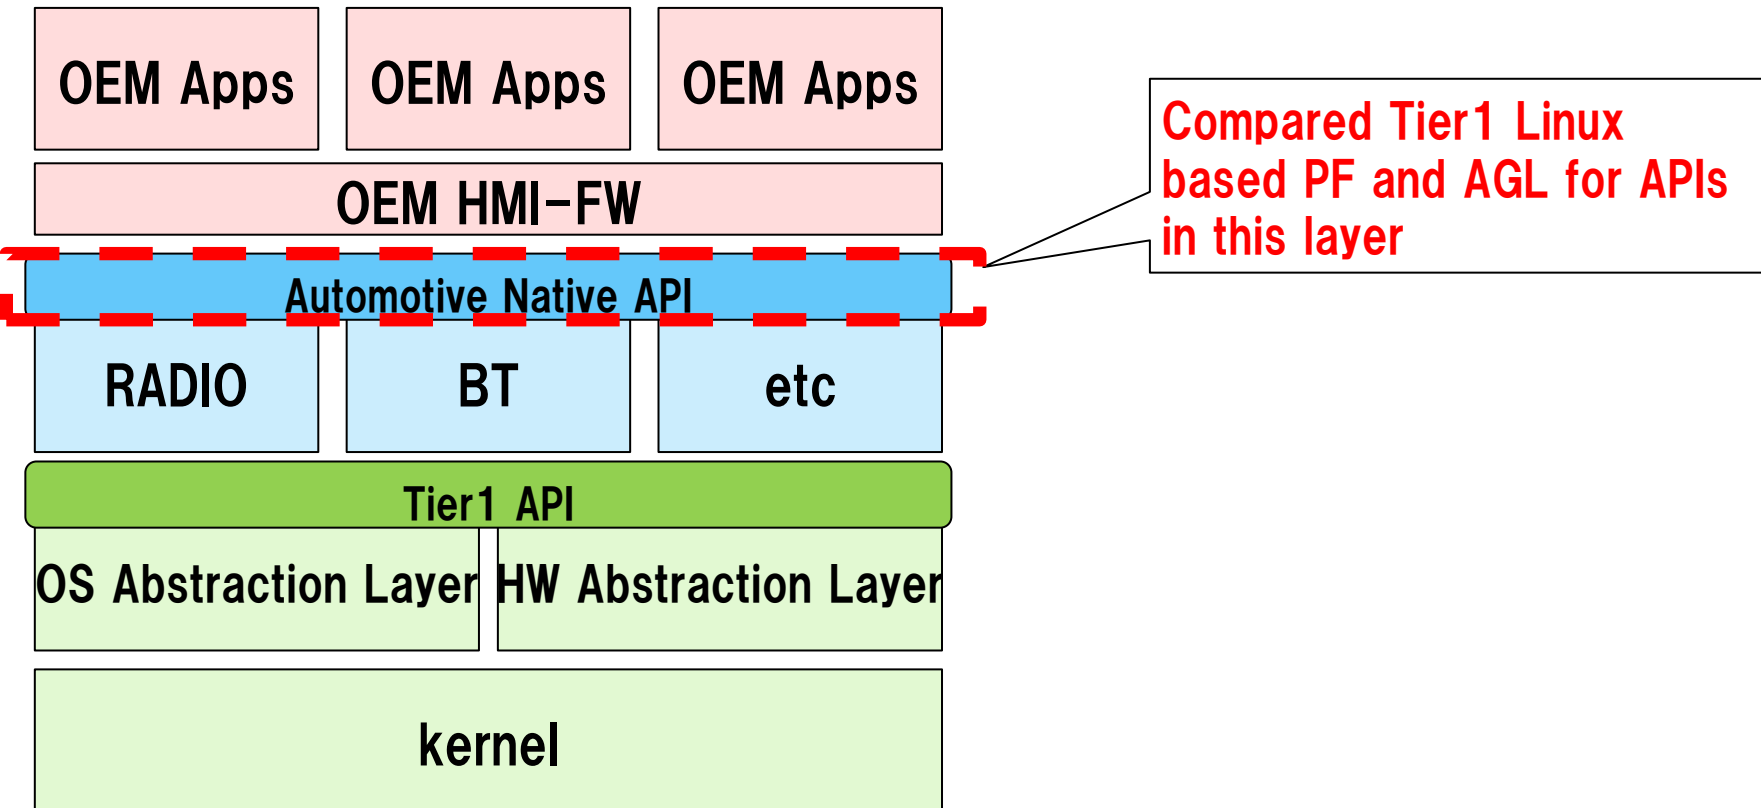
OEM Apps

OEM Apps

OEM Apps

OEM HMI-FW

Automotive Native API

RADIO

BT

etc

Tier1 API

OS Abstraction Layer

HW Abstraction Layer

kernel

Compared Tier1 Linux based PF and AGL for APIs in this layer